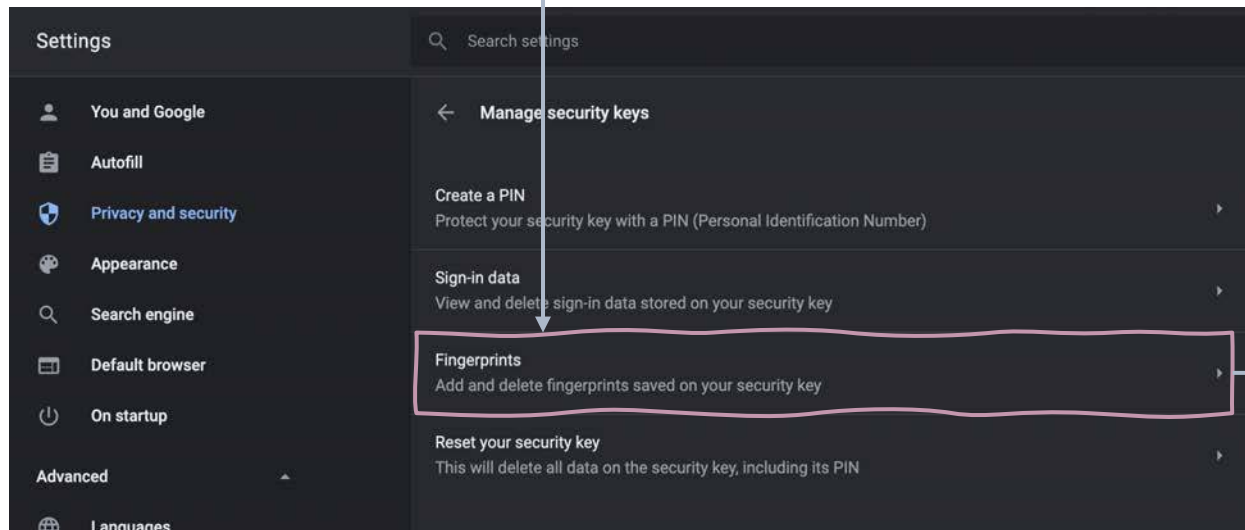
Settings

Search settings

You and Google

Autofill

Privacy and security

Appearance

Search engine

Default browser

On startup

Advanced

Languages

← Manage security keys

Create a PIN
Protect your security key with a PIN (Personal Identification Number)

Sign-in data
View and delete sign-in data stored on your security key

Fingerprints
Add and delete fingerprints saved on your security key

Reset your security key
This will delete all data on the security key, including its PIN